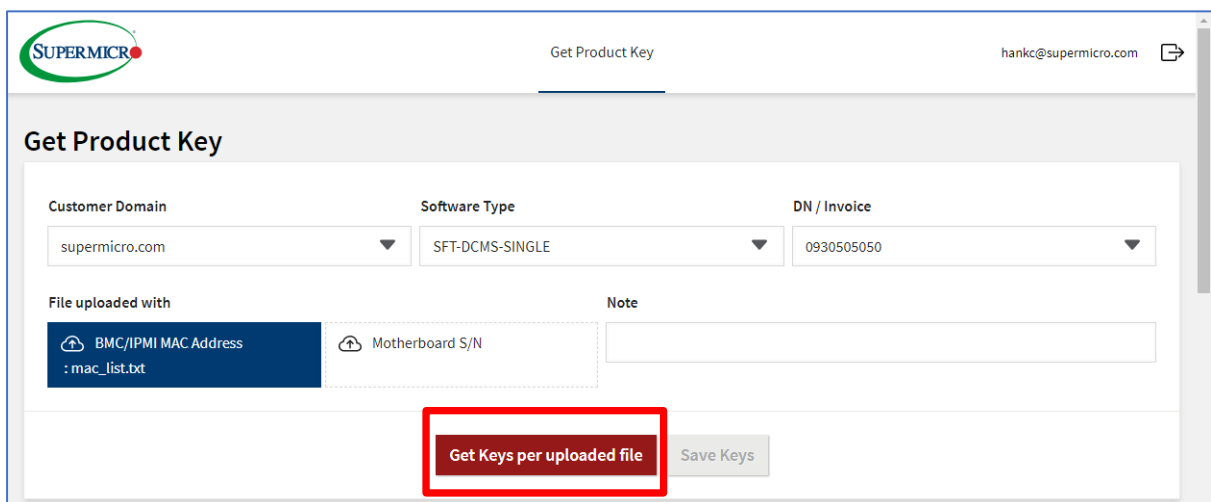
SUPERMICRO

Get Product Key

hankc@supermicro.com

Get Product Key

Customer Domain
supermicro.com

Software Type
SFT-DCMS-SINGLE

DN / Invoice
0930505050

File uploaded with
BMC/IPMI MAC Address : mac_list.txt

Motherboard S/N

Note

Get Keys per uploaded file

Save Keys